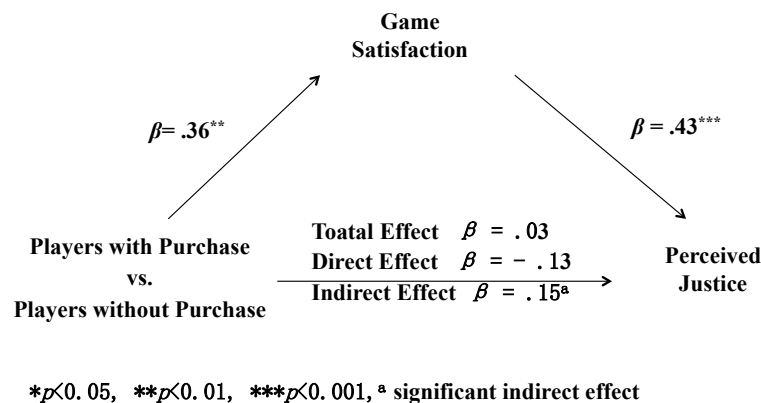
Game Satisfaction

$\beta$= .36**

$\beta$ = .43***

Players with Purchase
vs.
Players without Purchase

Toatal Effect $\beta$ = .03
Direct Effect $\beta$ = −.13
Indirect Effect $\beta$ = .15ª

Perceived Justice

*$p$<0.05, **$p$<0.01, ***$p$<0.001, ª significant indirect effect